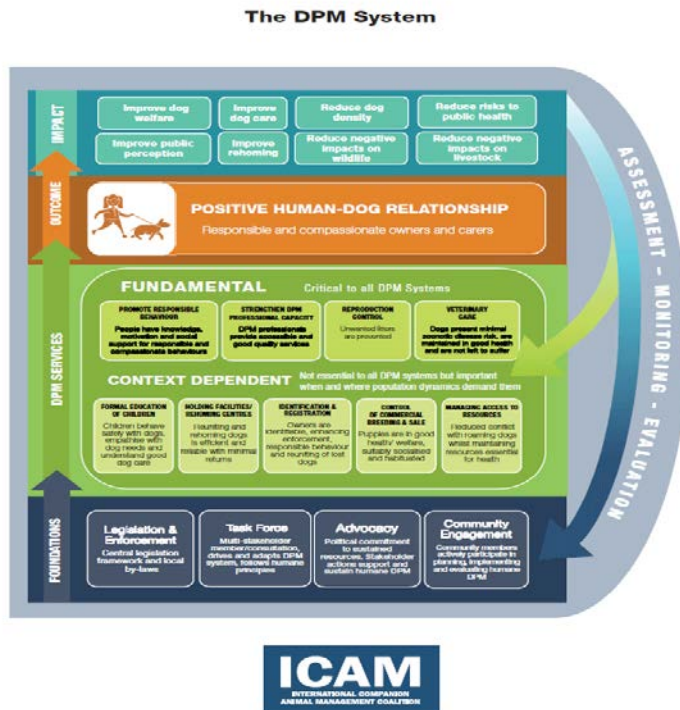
The DPM System

IMPACT

Improve dog welfare

Improve dog care

Reduce dog density

Reduce risks to public health

Improve public perception

Improve rehoming

Reduce negative impacts on wildlife

Reduce negative impacts on livestock

OUTCOME

POSITIVE HUMAN-DOG RELATIONSHIP

Responsible and compassionate owners and carers

DPM SERVICES

FUNDAMENTAL Critical to all DPM Systems

PROMOTE RESPONSIBLE BEHAVIOUR
People have knowledge, motivation and social support for responsible and compassionate behaviours

STRENGTHEN DPM PROFESSIONAL CAPACITY
DPM professionals provide accessible and good quality services

REPRODUCTION CONTROL
Unwanted litters are prevented

VETERINARY CARE
Dogs present minimal zoonotic disease risk, are maintained in good health and are not left to suffer

CONTEXT DEPENDENT Not essential to all DPM systems but important when and where population dynamics demand them

FORMAL EDUCATION OF CHILDREN
Children behave safely with dogs, empathise with dog needs and understand good dog care

HOLDING FACILITIES/ REHOMING CENTRES
Reuniting and rehoming dogs is efficient and reliable with minimal returns

IDENTIFICATION & REGISTRATION
Owners are identifiable, enhancing enforcement, responsible behaviour and reuniting of lost dogs

CONTROL OF COMMERCIAL BREEDING & SALE
Puppies are in good health/ welfare, suitably socialised and habituated

MANAGING ACCESS TO RESOURCES
Reduced contact with roaming dogs whilst maintaining resources essential for health

FOUNDATIONS

Legislation & Enforcement
Central legislation framework and local by-laws

Task Force
Multi-stakeholder member/consultation, drives and adapts DPM system, follows humane principles

Advocacy
Political commitment to sustained resources. Stakeholder actions support and sustain humane DPM

Community Engagement
Community members actively participate in planning, implementing and evaluating humane DPM

ASSESSMENT - MONITORING - EVALUATION

ICAM
INTERNATIONAL COMPANION ANIMAL MANAGEMENT COALITION